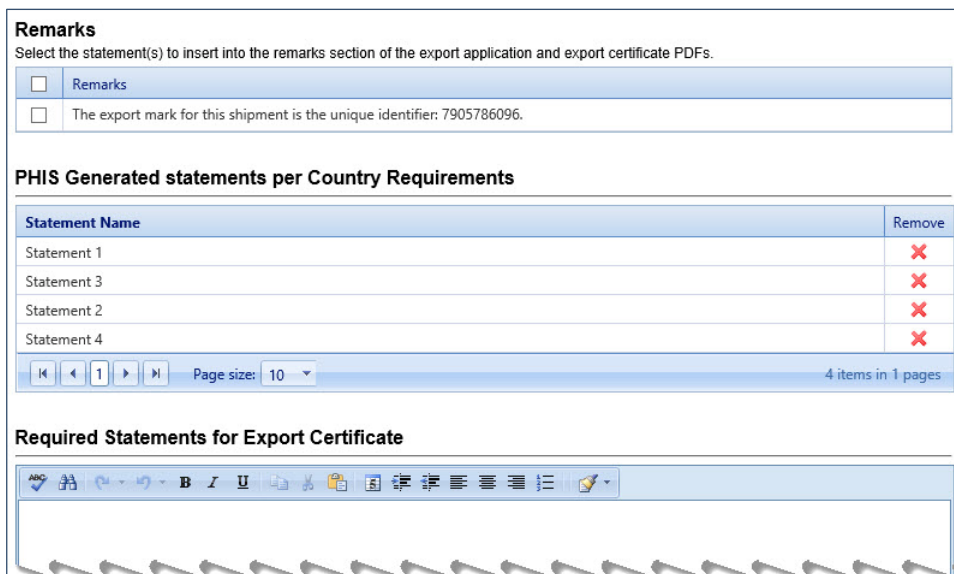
Remarks

Select the statement(s) to insert into the remarks section of the export application and export certificate PDFs.

| ☐ | Remarks |
|---|---|
| ☐ | The export mark for this shipment is the unique identifier: 7905786096. |

PHIS Generated statements per Country Requirements

| Statement Name | Remove |
|---|---|
| Statement 1 | ✖ |
| Statement 3 | ✖ |
| Statement 2 | ✖ |
| Statement 4 | ✖ |

1 Page size: 10 4 items in 1 pages

Required Statements for Export Certificate

B I U